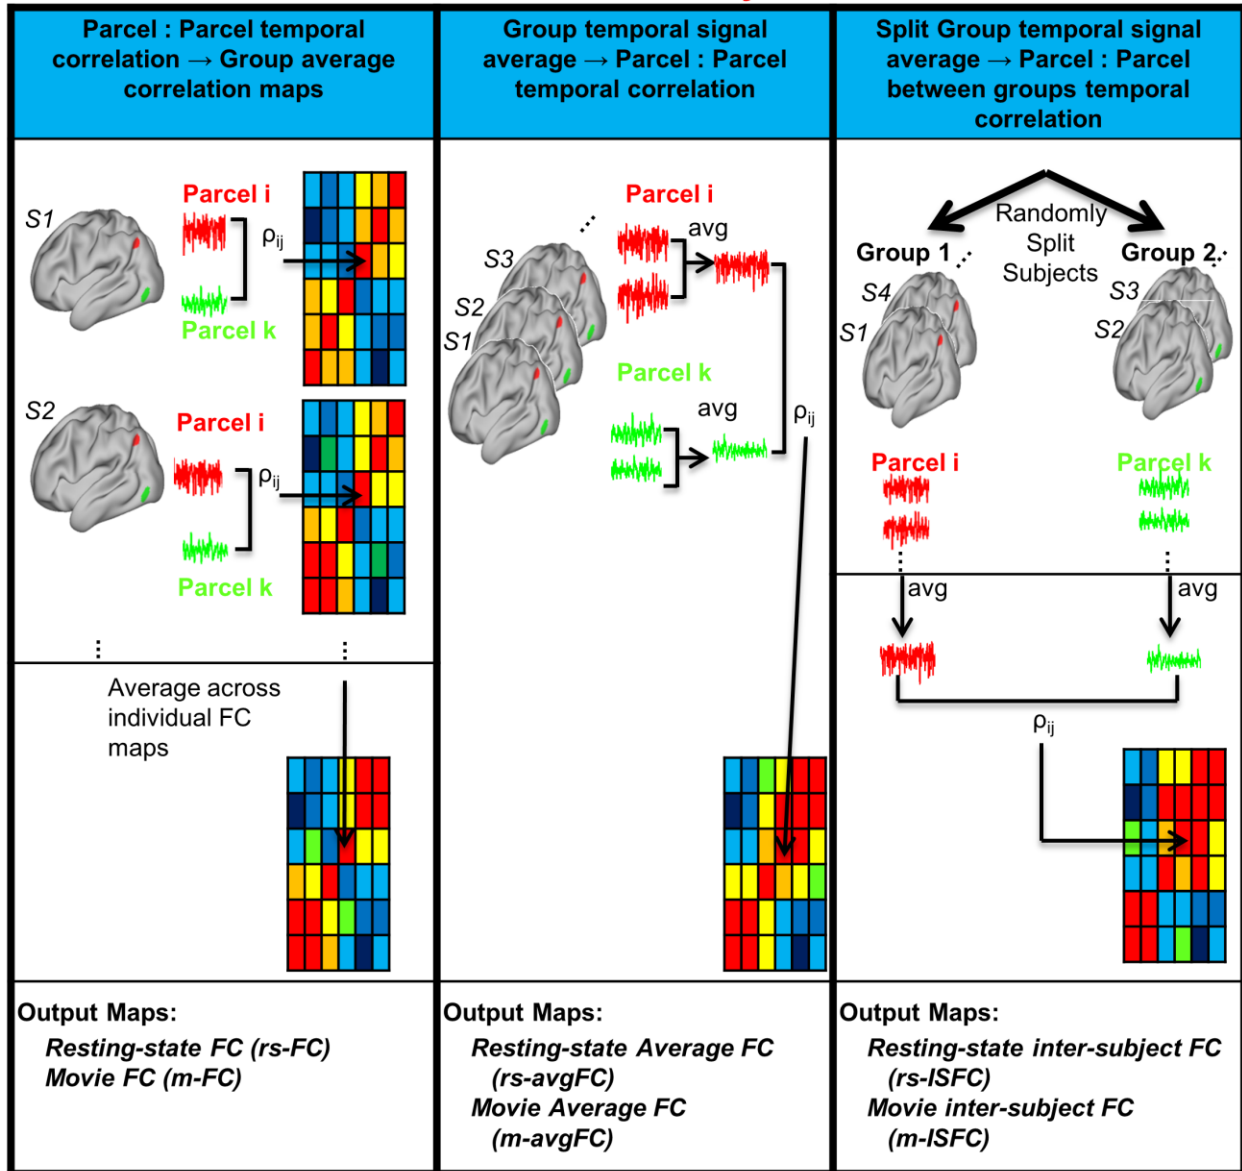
Parcel : Parcel temporal correlation → Group average correlation maps

S1
Parcel i
$\rho_{ij}$
Parcel k

S2
Parcel i
$\rho_{ij}$
Parcel k

⋮
⋮

Average across individual FC maps

Output Maps:
Resting-state FC (rs-FC)
Movie FC (m-FC)

Group temporal signal average → Parcel : Parcel temporal correlation

S3
S2
S1
Parcel i
avg
Parcel k
avg
$\rho_{ij}$

Output Maps:
Resting-state Average FC (rs-avgFC)
Movie Average FC (m-avgFC)

Split Group temporal signal average → Parcel : Parcel between groups temporal correlation

Randomly Split Subjects
Group 1
Group 2
S4
S1
S3
S2
Parcel i
Parcel k
avg
avg
$\rho_{ij}$

Output Maps:
Resting-state inter-subject FC (rs-ISFC)
Movie inter-subject FC (m-ISFC)